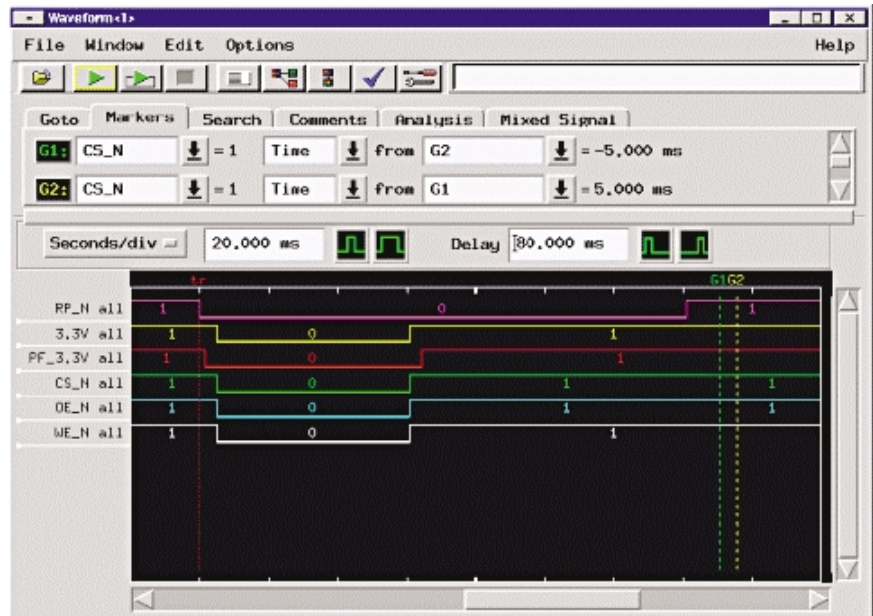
Waveform<1>

File Window Edit Options Help

Goto Markers Search Comments Analysis Mixed Signal

G1: CS_N = 1 Time from G2 = -5.000 ms

G2: CS_N = 1 Time from G1 = 5.000 ms

Seconds/div 20.000 ms Delay 80.000 ms

tr G1 G2

RP_N all 1 0 1
3.3V all 1 0 1
PF_3.3V all 1 0 1
CS_N all 1 0 1 1
OE_N all 1 0 1 1
WE_N all 1 0 1